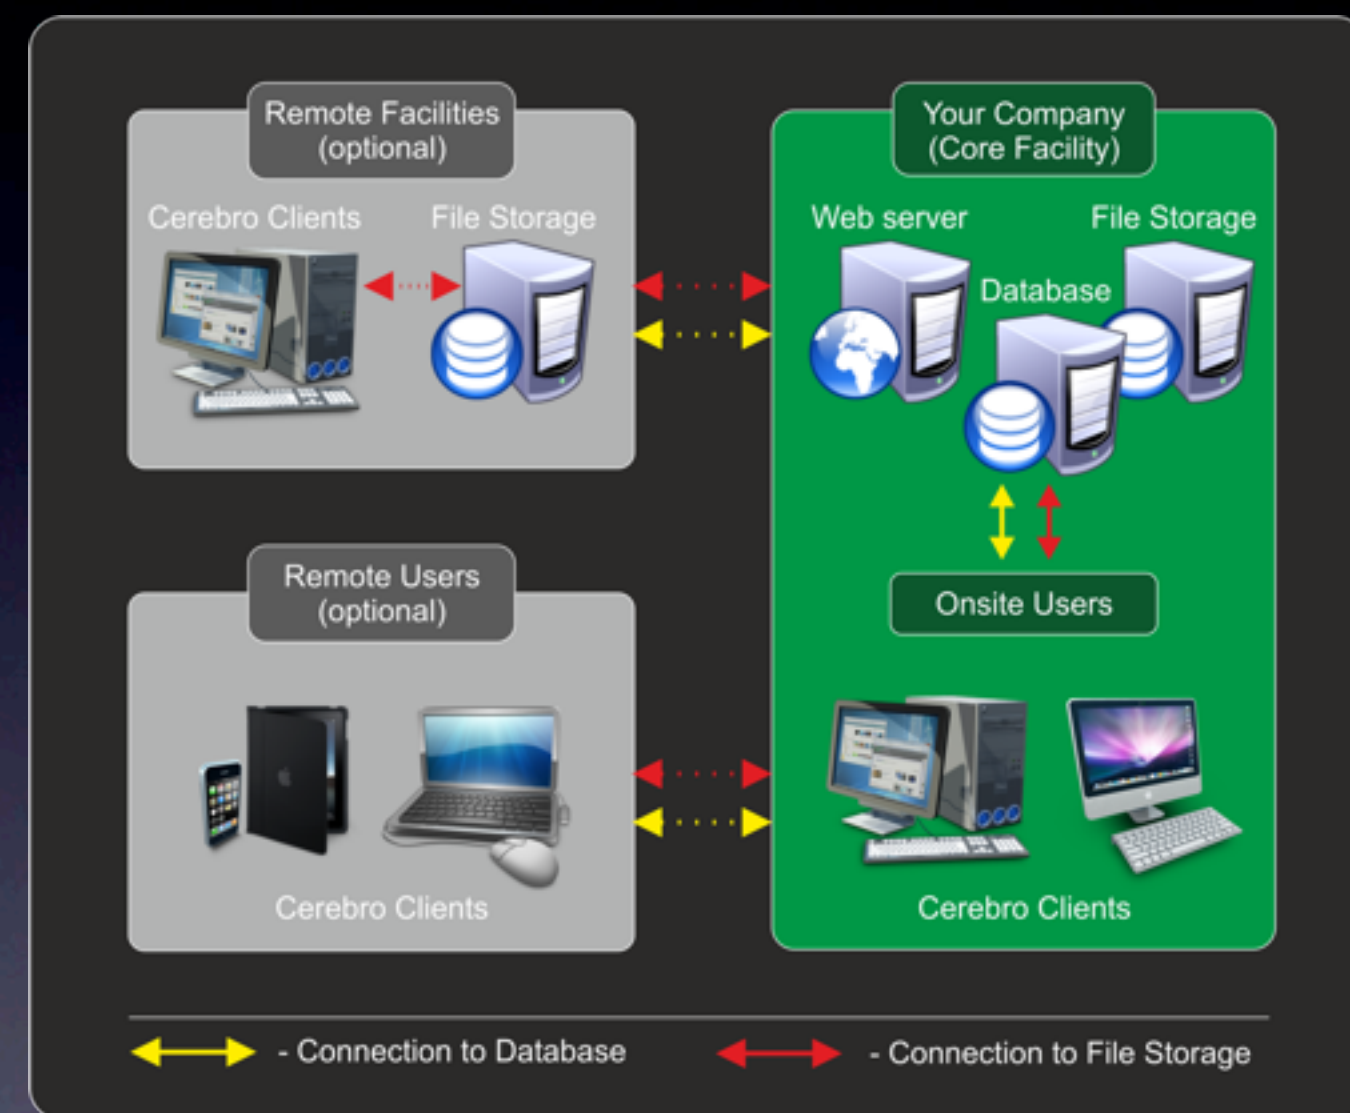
Remote Facilities
(optional)

Cerebro Clients

File Storage

Your Company
(Core Facility)

Web server

Database

File Storage

Onsite Users

Remote Users
(optional)

Cerebro Clients

Cerebro Clients

- Connection to Database

- Connection to File Storage